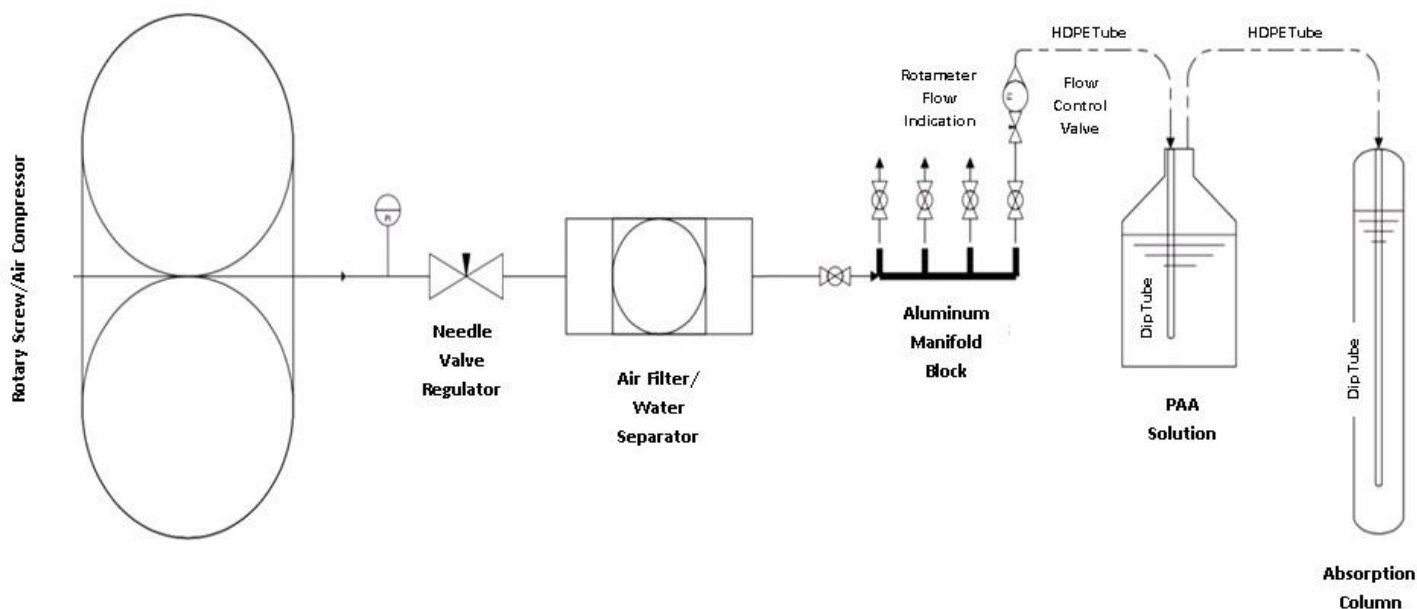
Rotary Screw/Air Compressor

PI

Needle Valve Regulator

Air Filter/ Water Separator

Aluminum Manifold Block

Rotameter Flow Indication

FI

Flow Control Valve

HDPETube

HDPETube

Dip Tube

PAA Solution

Dip Tube

Absorption Column